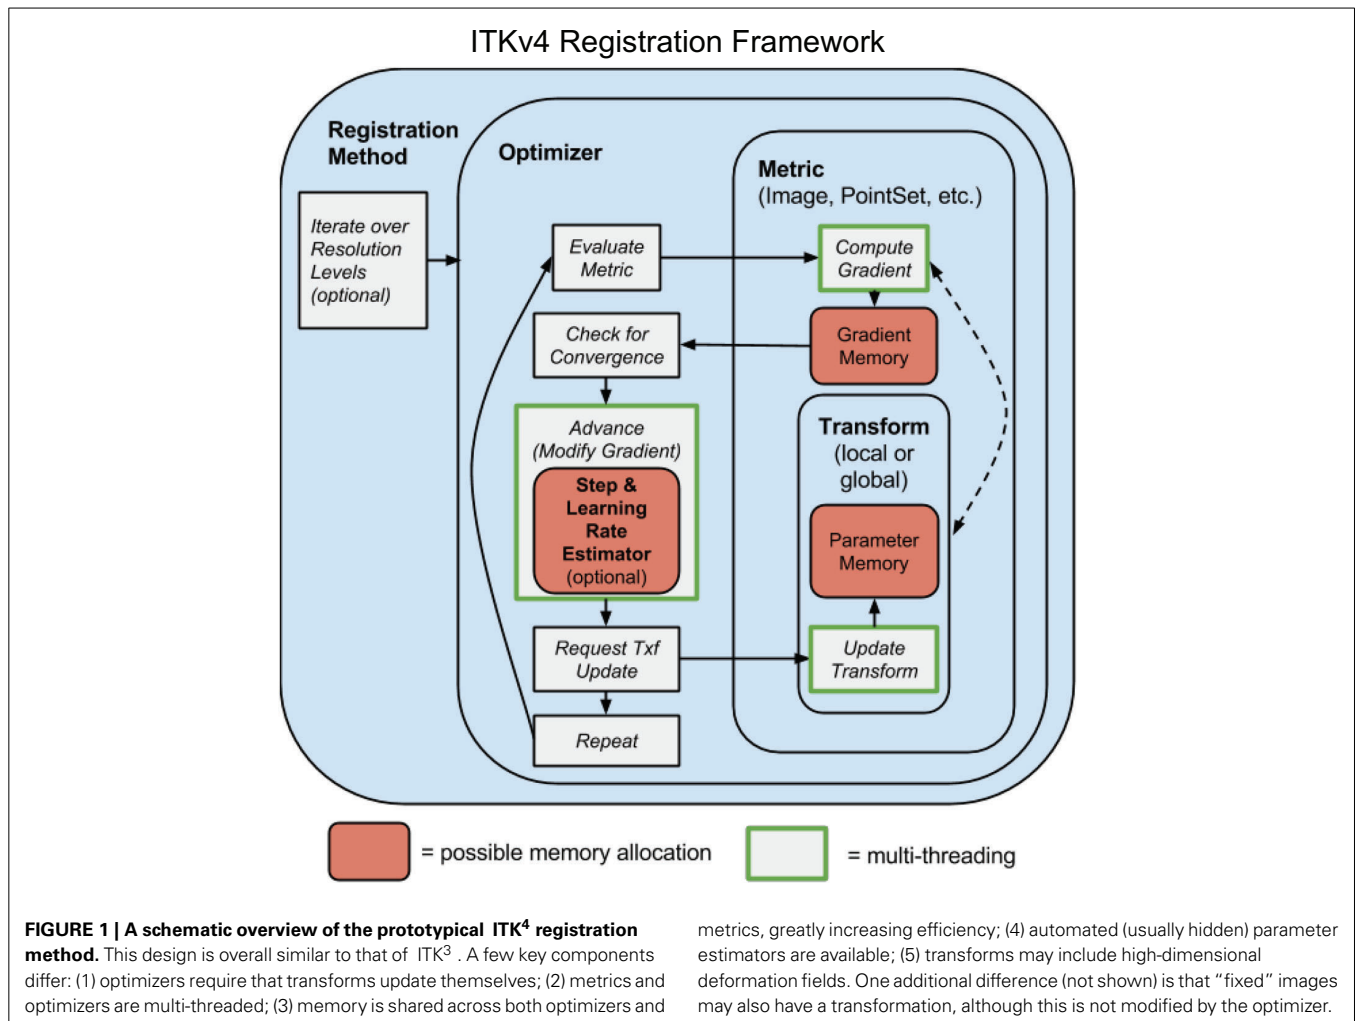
ITKv4 Registration Framework

Registration Method

Iterate over Resolution Levels (optional)

Optimizer

Evaluate Metric

Check for Convergence

Advance (Modify Gradient)

Step & Learning Rate Estimator (optional)

Request Txf Update

Repeat

Metric (Image, PointSet, etc.)

Compute Gradient

Gradient Memory

Transform (local or global)

Parameter Memory

Update Transform

= possible memory allocation

= multi-threading

**FIGURE 1 | A schematic overview of the prototypical ITK$^4$ registration method.** This design is overall similar to that of ITK$^3$ . A few key components differ: (1) optimizers require that transforms update themselves; (2) metrics and optimizers are multi-threaded; (3) memory is shared across both optimizers and metrics, greatly increasing efficiency; (4) automated (usually hidden) parameter estimators are available; (5) transforms may include high-dimensional deformation fields. One additional difference (not shown) is that "fixed" images may also have a transformation, although this is not modified by the optimizer.